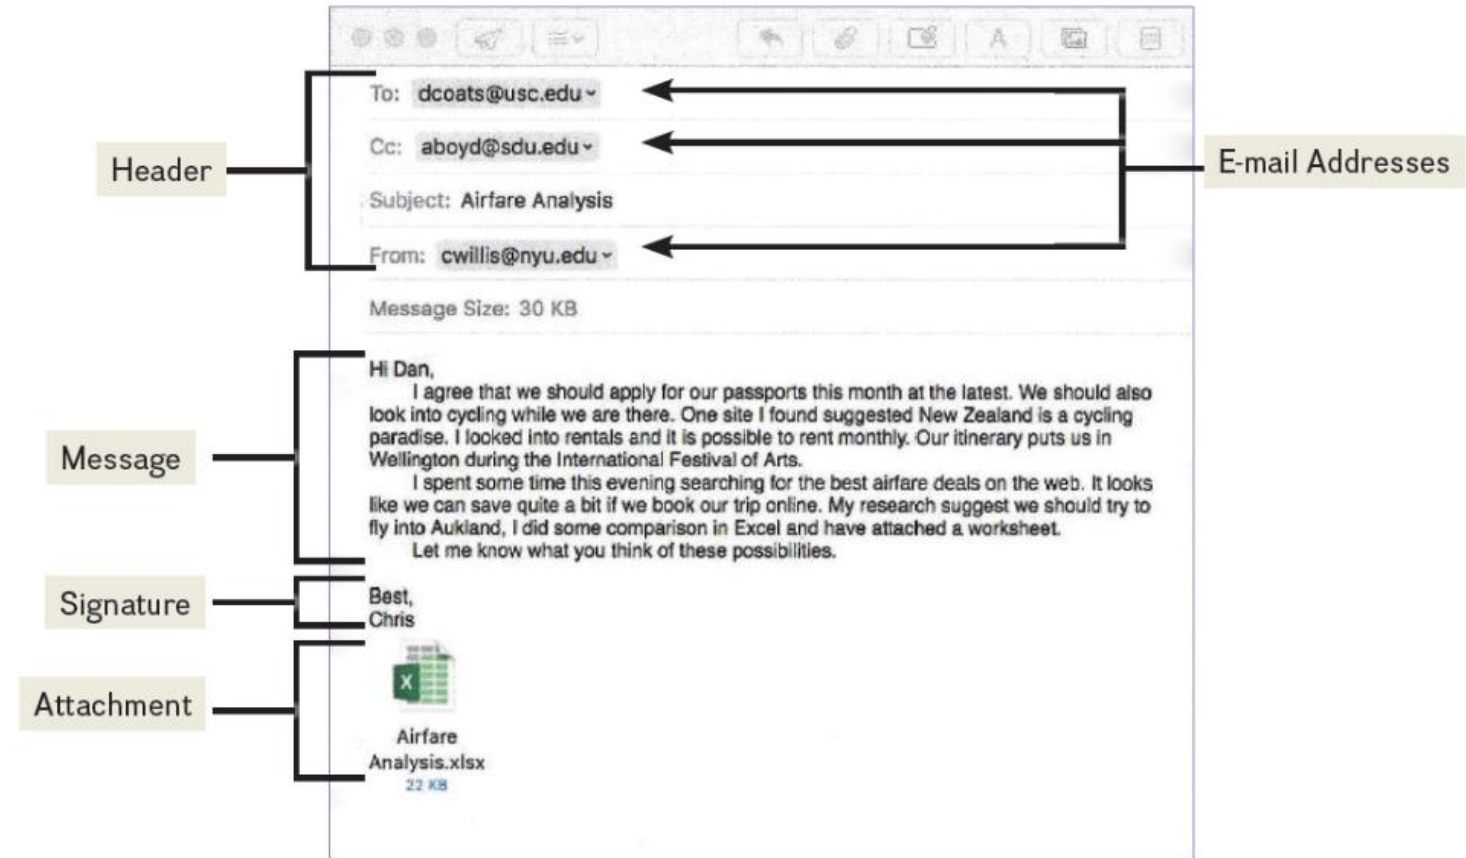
Header

To: dcoats@usc.edu

Cc: aboyd@sdu.edu

Subject: Airfare Analysis

From: cwillis@nyu.edu

E-mail Addresses

Message Size: 30 KB

Message

Hi Dan,

I agree that we should apply for our passports this month at the latest. We should also look into cycling while we are there. One site I found suggested New Zealand is a cycling paradise. I looked into rentals and it is possible to rent monthly. Our itinerary puts us in Wellington during the International Festival of Arts.

I spent some time this evening searching for the best airfare deals on the web. It looks like we can save quite a bit if we book our trip online. My research suggest we should try to fly into Aukland, I did some comparison in Excel and have attached a worksheet.

Let me know what you think of these possibilities.

Signature

Best,
Chris

Attachment

Airfare Analysis.xlsx
22 KB